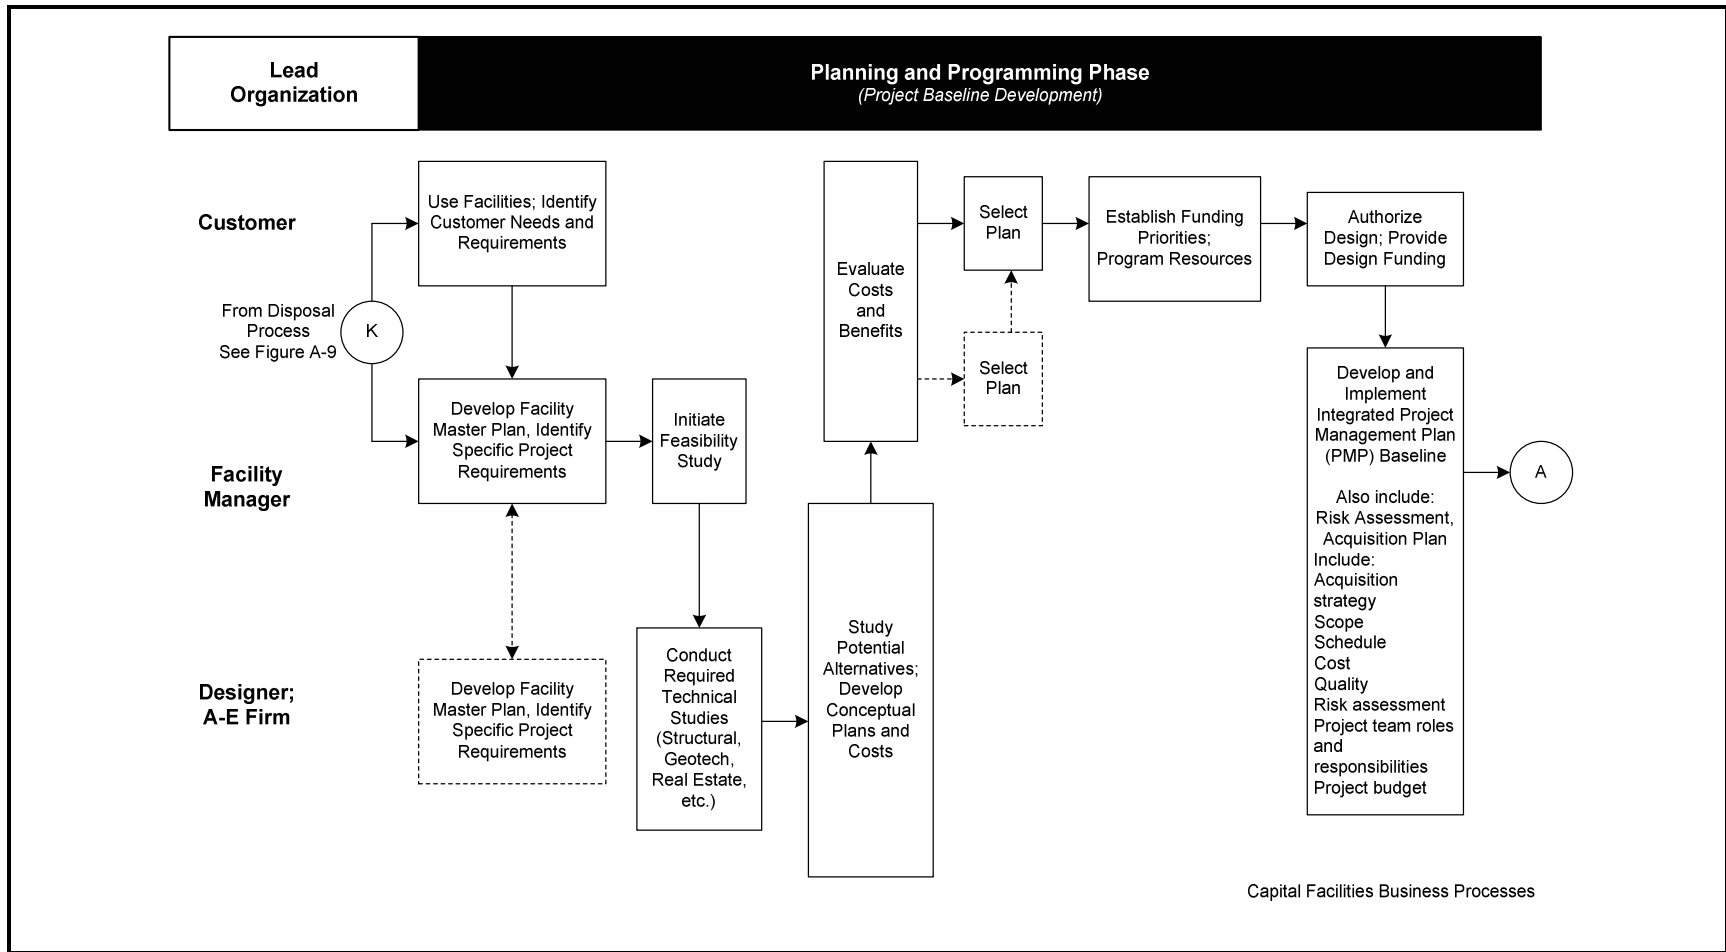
Lead Organization

Planning and Programming Phase
(Project Baseline Development)

Customer

Facility Manager

Designer; A-E Firm

From Disposal Process See Figure A-9

K

Use Facilities; Identify Customer Needs and Requirements

Develop Facility Master Plan, Identify Specific Project Requirements

Initiate Feasibility Study

Develop Facility Master Plan, Identify Specific Project Requirements

Conduct Required Technical Studies (Structural, Geotech, Real Estate, etc.)

Study Potential Alternatives; Develop Conceptual Plans and Costs

Evaluate Costs and Benefits

Select Plan

Select Plan

Establish Funding Priorities; Program Resources

Authorize Design; Provide Design Funding

Develop and Implement Integrated Project Management Plan (PMP) Baseline

Also include: Risk Assessment, Acquisition Plan
Include:
Acquisition strategy
Scope
Schedule
Cost
Quality
Risk assessment
Project team roles and responsibilities
Project budget

A

Capital Facilities Business Processes